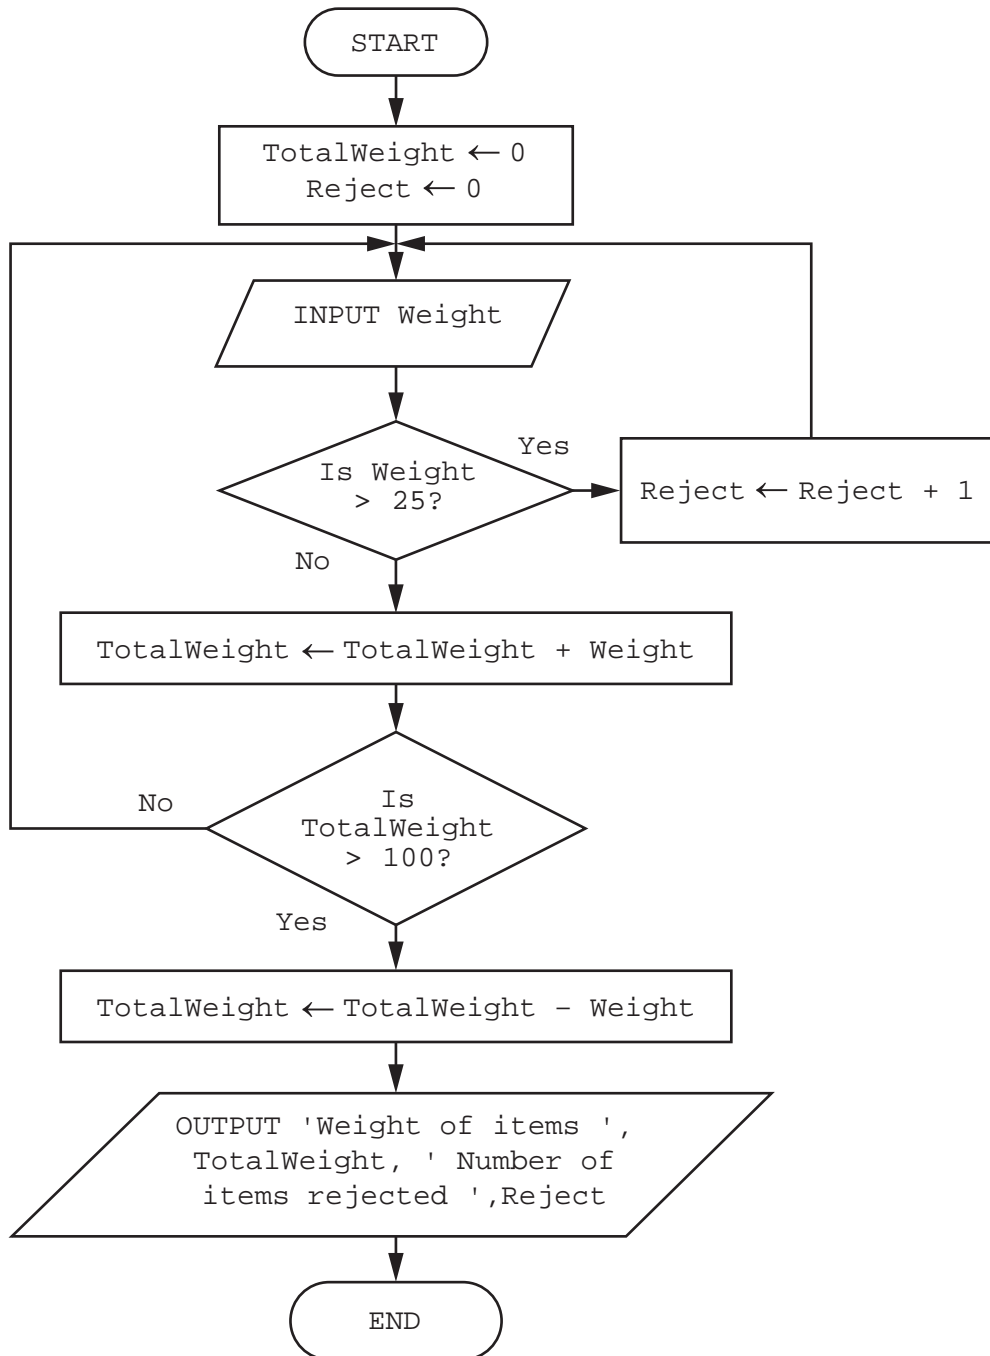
START

TotalWeight ← 0
Reject ← 0

INPUT Weight

Is Weight > 25?

Yes

Reject ← Reject + 1

No

TotalWeight ← TotalWeight + Weight

No

Is TotalWeight > 100?

Yes

TotalWeight ← TotalWeight – Weight

OUTPUT 'Weight of items ', TotalWeight, ' Number of items rejected ',Reject

END